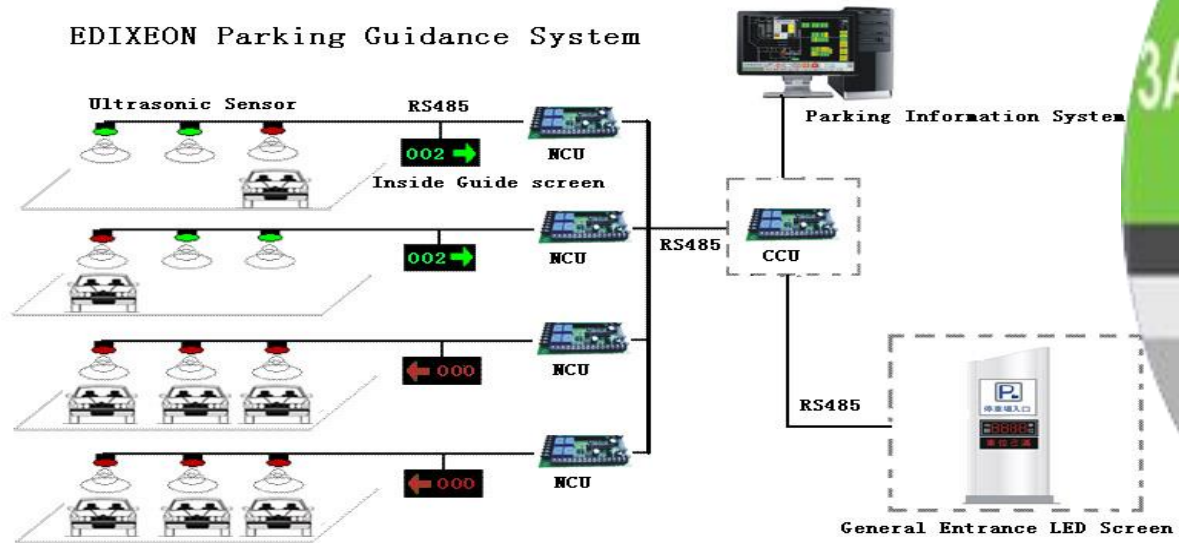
EDIXEON Parking Guidance System

Ultrasonic Sensor

RS485

002

NCU

Inside Guide screen

Parking Information System

002

NCU

RS485

CCU

000

NCU

RS485

P

000

NCU

General Entrance LED Screen

3A